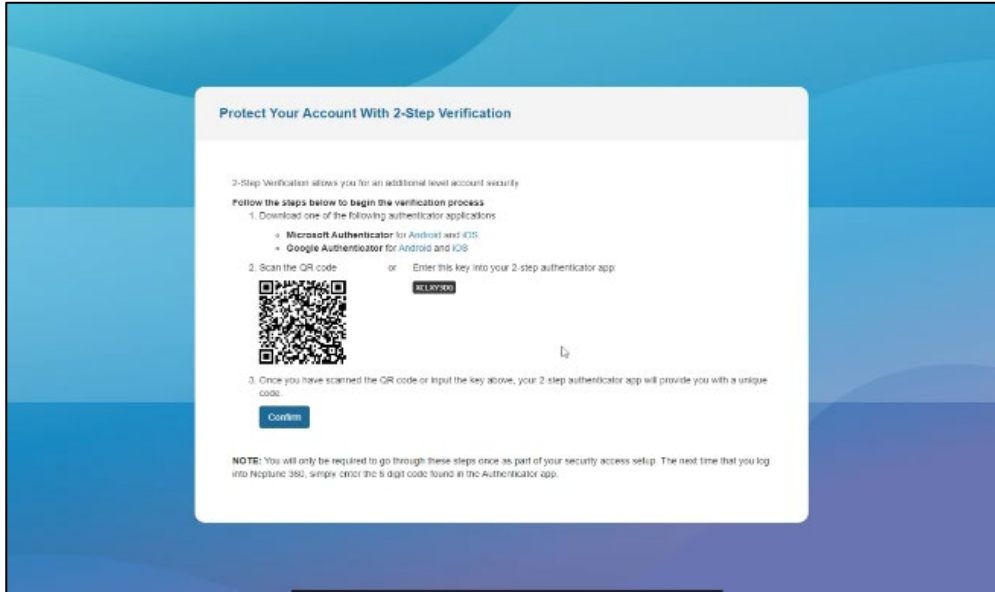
Protect Your Account With 2-Step Verification

2-Step Verification allows you for an additional level account security.

Follow the steps below to begin the verification process

1. Download one of the following authenticator applications

- Microsoft Authenticator for Android and iOS
- Google Authenticator for Android and iOS

2. Scan the QR code or Enter this key into your 2-step authenticator app:

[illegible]

3. Once you have scanned the QR code or input the key above, your 2-step authenticator app will provide you with a unique code.

Confirm

NOTE: You will only be required to go through these steps once as part of your security access setup. The next time that you log into Neptune 360, simply enter the 6 digit code found in the Authenticator app.